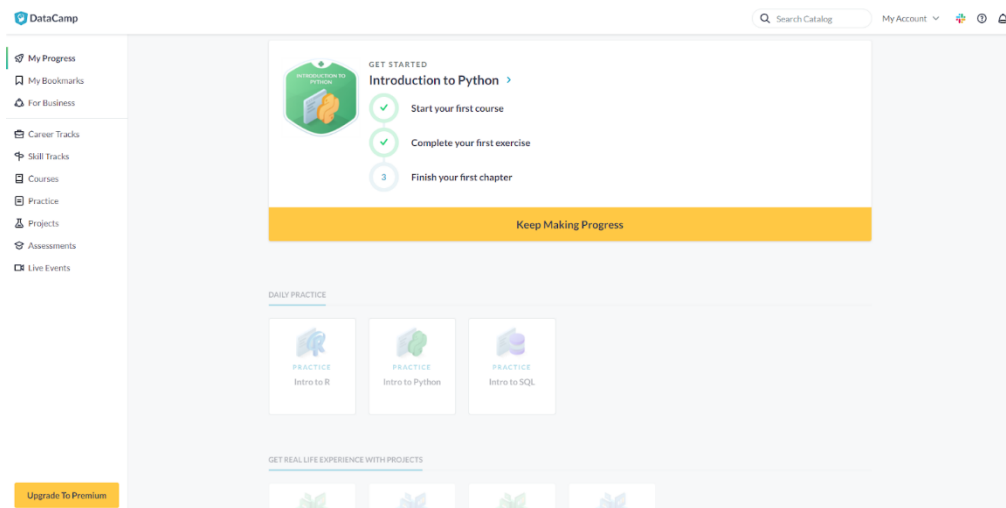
DataCamp

Search Catalog

My Account

My Progress
My Bookmarks
For Business

Career Tracks
Skill Tracks
Courses
Practice
Projects
Assessments
Live Events

Upgrade To Premium

INTRODUCTION TO PYTHON

GET STARTED
Introduction to Python

Start your first course

Complete your first exercise

3 Finish your first chapter

Keep Making Progress

DAILY PRACTICE

PRACTICE
Intro to R

PRACTICE
Intro to Python

PRACTICE
Intro to SQL

GET REAL LIFE EXPERIENCE WITH PROJECTS